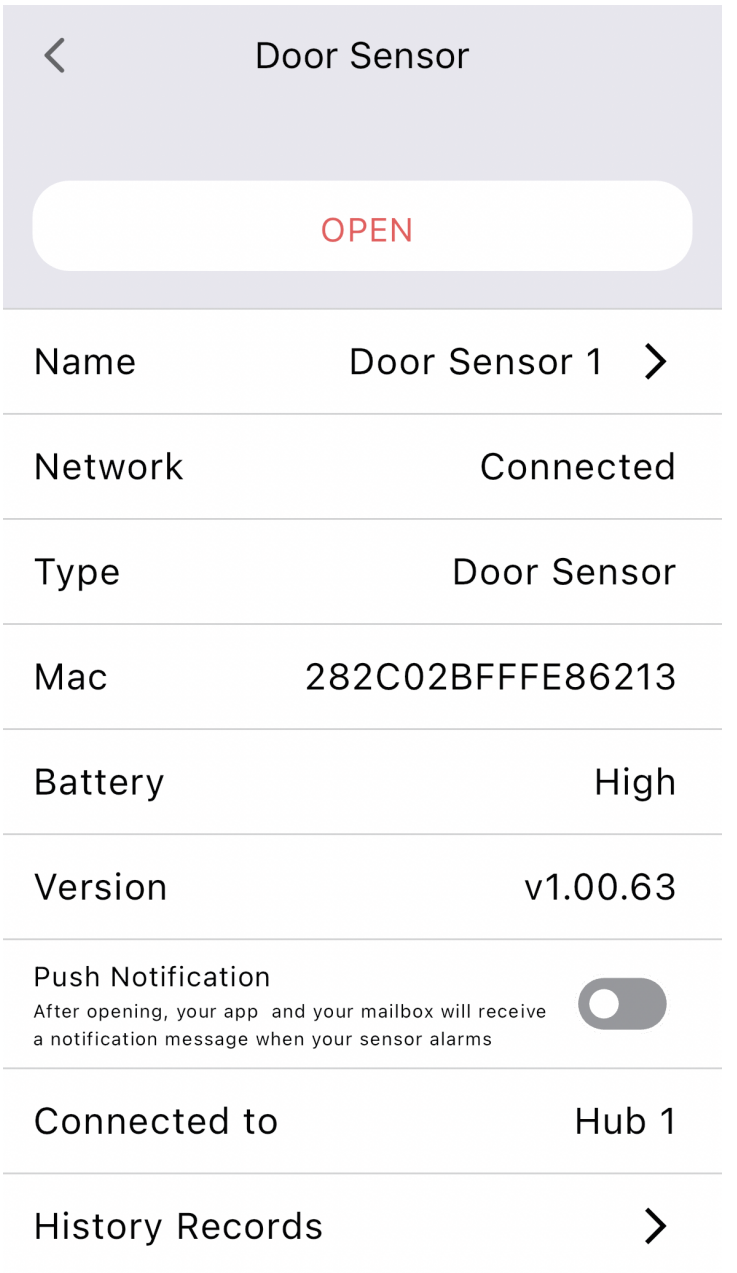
Door Sensor

OPEN

Name Door Sensor 1

Network Connected

Type Door Sensor

Mac 282C02BFFFE86213

Battery High

Version v1.00.63

Push Notification
After opening, your app  and your mailbox will receive a notification message when your sensor alarms

Connected to Hub 1

History Records